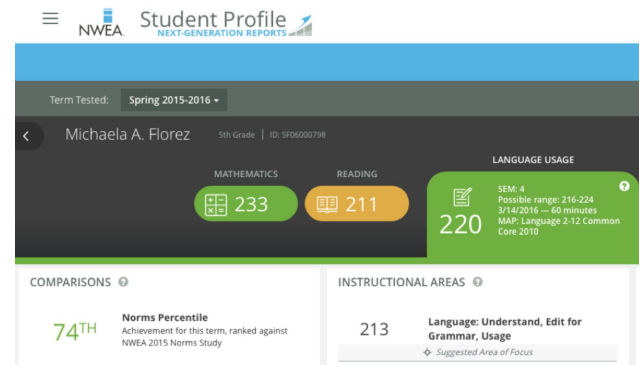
NWEA Student Profile
NEXT-GENERATION REPORTS

Term Tested: Spring 2015-2016

Michaela A. Florez 5th Grade | ID: SF06000798

MATHEMATICS
233

READING
211

LANGUAGE USAGE
220
SEM: 4
Possible range: 216-224
3/14/2016 — 60 minutes
MAP: Language 2-12 Common Core 2010

COMPARISONS

74TH
Norms Percentile
Achievement for this term, ranked against NWEA 2015 Norms Study

INSTRUCTIONAL AREAS

213
Language: Understand, Edit for Grammar, Usage
Suggested Area of Focus